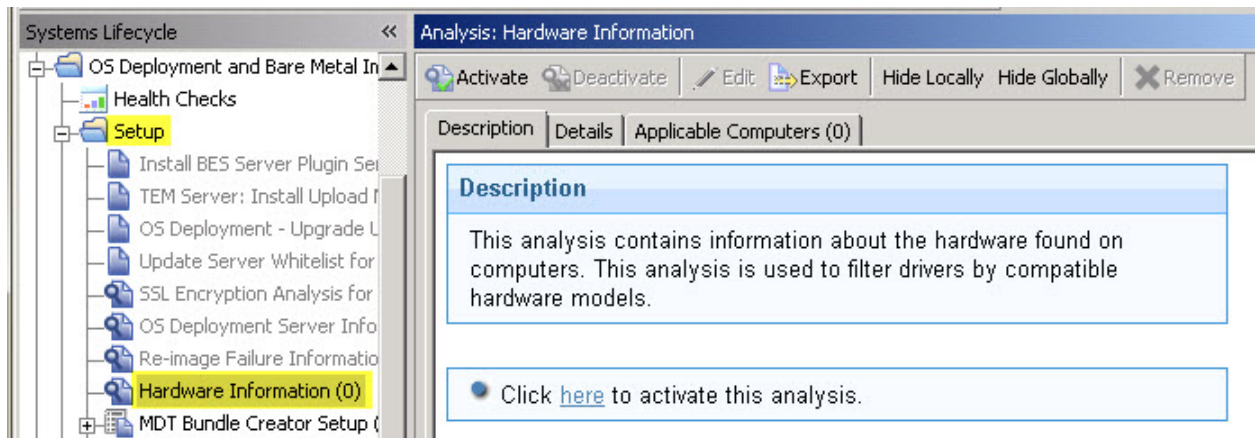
Systems Lifecycle «

OS Deployment and Bare Metal In

Health Checks

Setup

Install BES Server Plugin Se

TEM Server: Install Upload I

OS Deployment - Upgrade U

Update Server Whitelist for

SSL Encryption Analysis for

OS Deployment Server Info

Re-image Failure Informatio

Hardware Information (0)

MDT Bundle Creator Setup (

Analysis: Hardware Information

Activate Deactivate Edit Export Hide Locally Hide Globally Remove

Description Details Applicable Computers (0)

Description

This analysis contains information about the hardware found on computers. This analysis is used to filter drivers by compatible hardware models.

Click here to activate this analysis.